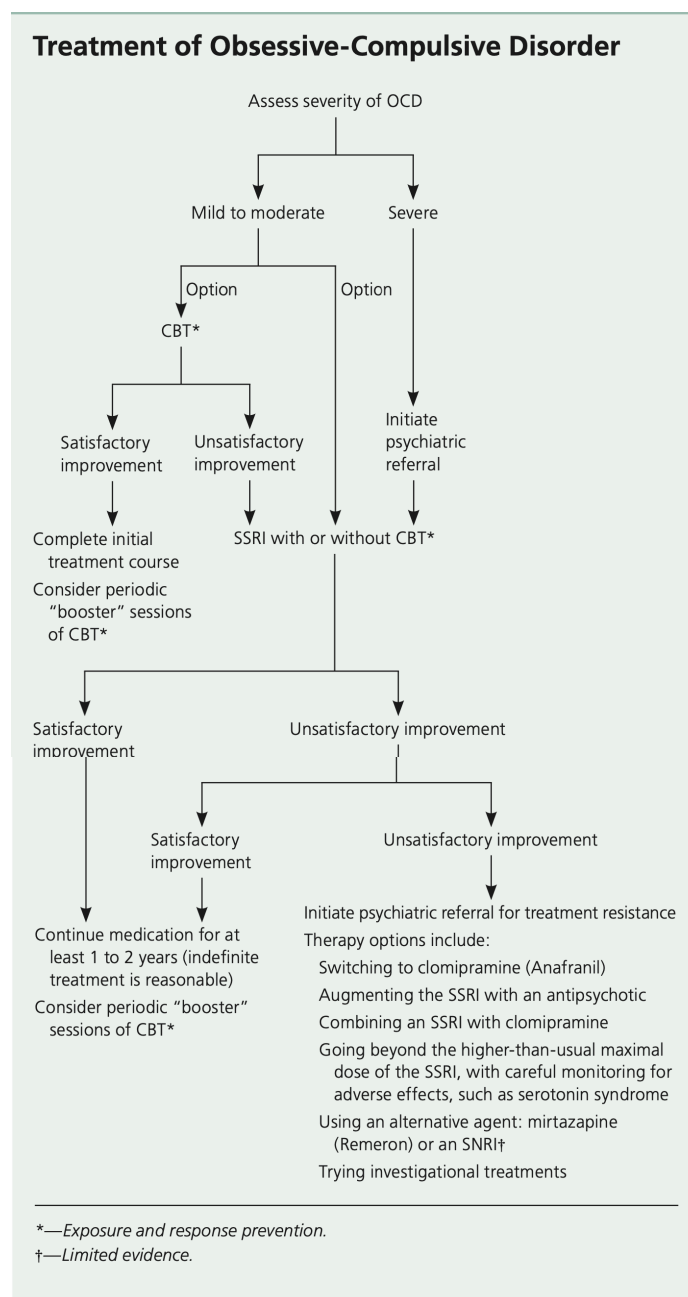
Treatment of Obsessive-Compulsive Disorder

Assess severity of OCD

Mild to moderate

Severe

Option

Option

CBT*

Satisfactory improvement

Unsatisfactory improvement

Initiate psychiatric referral

Complete initial treatment course

Consider periodic "booster" sessions of CBT*

SSRI with or without CBT*

Satisfactory improvement

Unsatisfactory improvement

Satisfactory improvement

Unsatisfactory improvement

Continue medication for at least 1 to 2 years (indefinite treatment is reasonable)

Consider periodic "booster" sessions of CBT*

Initiate psychiatric referral for treatment resistance

Therapy options include:

Switching to clomipramine (Anafranil)

Augmenting the SSRI with an antipsychotic

Combining an SSRI with clomipramine

Going beyond the higher-than-usual maximal dose of the SSRI, with careful monitoring for adverse effects, such as serotonin syndrome

Using an alternative agent: mirtazapine (Remeron) or an SNRI†

Trying investigational treatments

*—Exposure and response prevention.

†—Limited evidence.